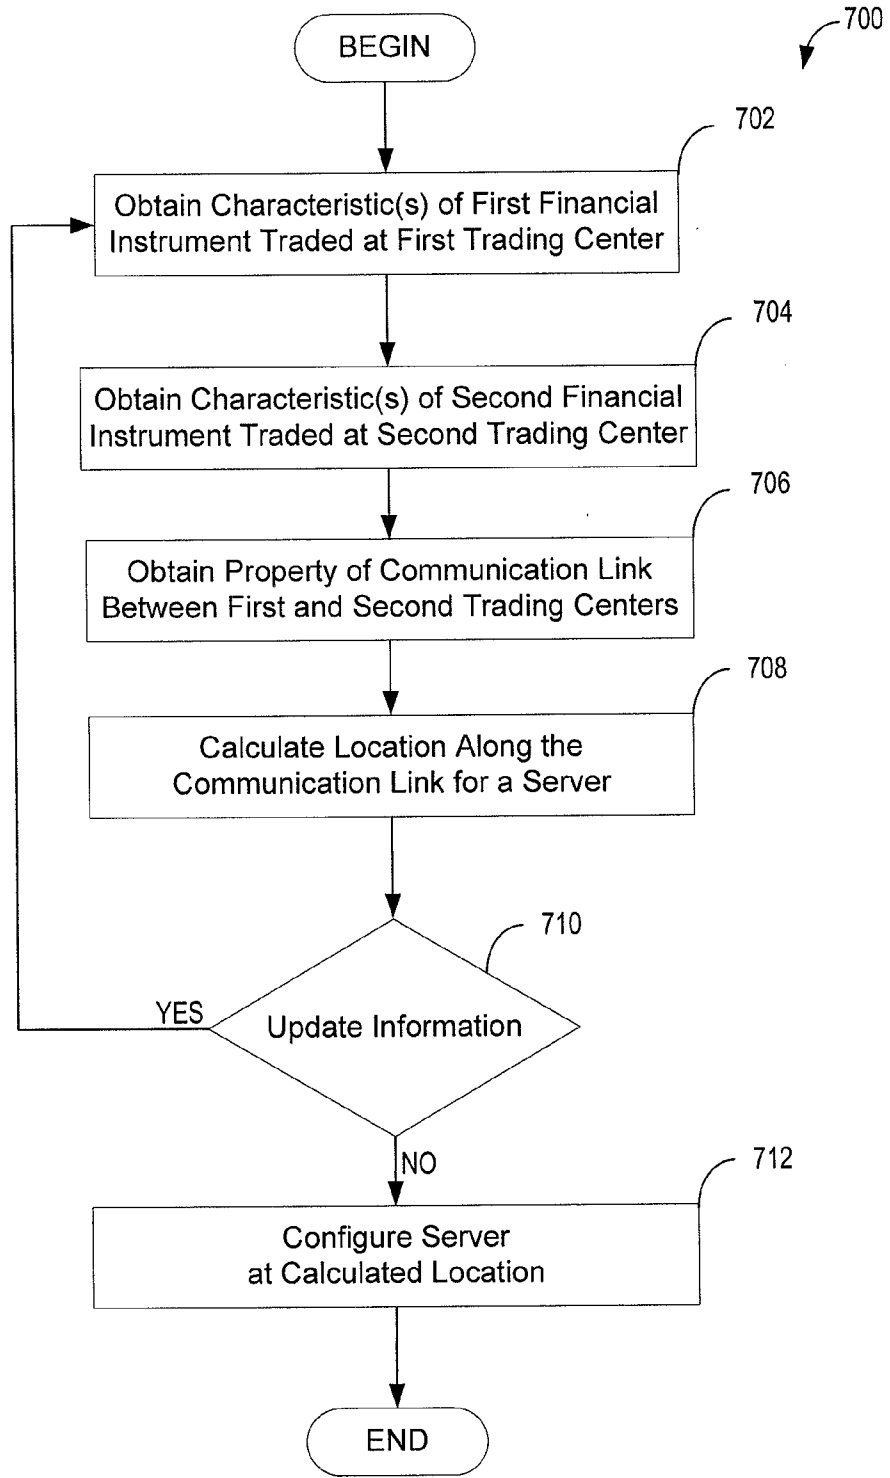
700

BEGIN

702

Obtain Characteristic(s) of First Financial Instrument Traded at First Trading Center

704

Obtain Characteristic(s) of Second Financial Instrument Traded at Second Trading Center

706

Obtain Property of Communication Link Between First and Second Trading Centers

708

Calculate Location Along the Communication Link for a Server

710

YES

Update Information

NO

712

Configure Server at Calculated Location

END